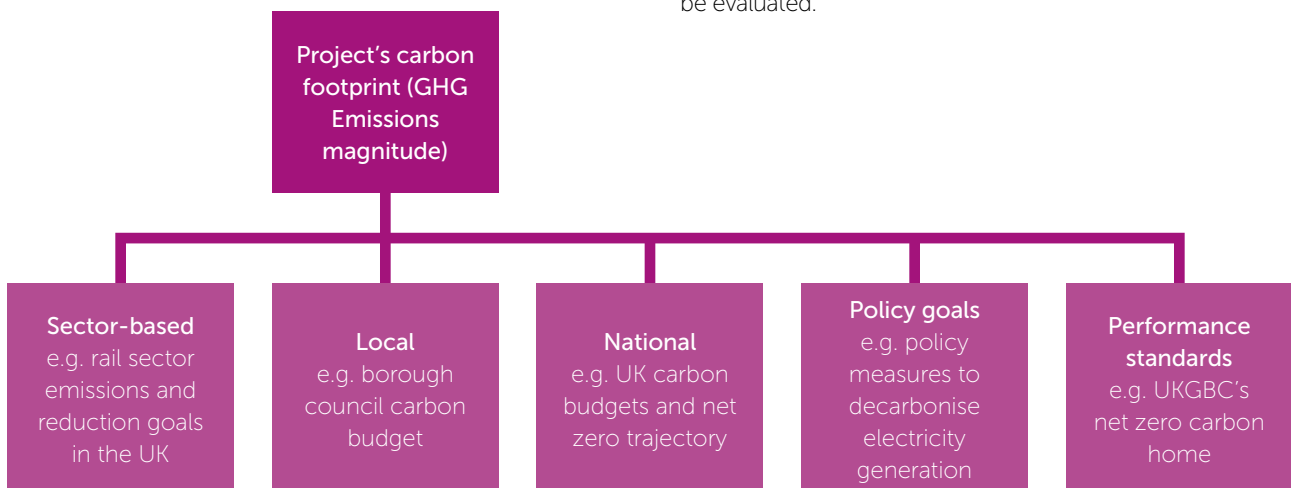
be evaluated.

Project's carbon footprint (GHG Emissions magnitude)

Sector-based
e.g. rail sector emissions and reduction goals in the UK

Local
e.g. borough council carbon budget

National
e.g. UK carbon budgets and net zero trajectory

Policy goals
e.g. policy measures to decarbonise electricity generation

Performance standards
e.g. UKGBC's net zero carbon home